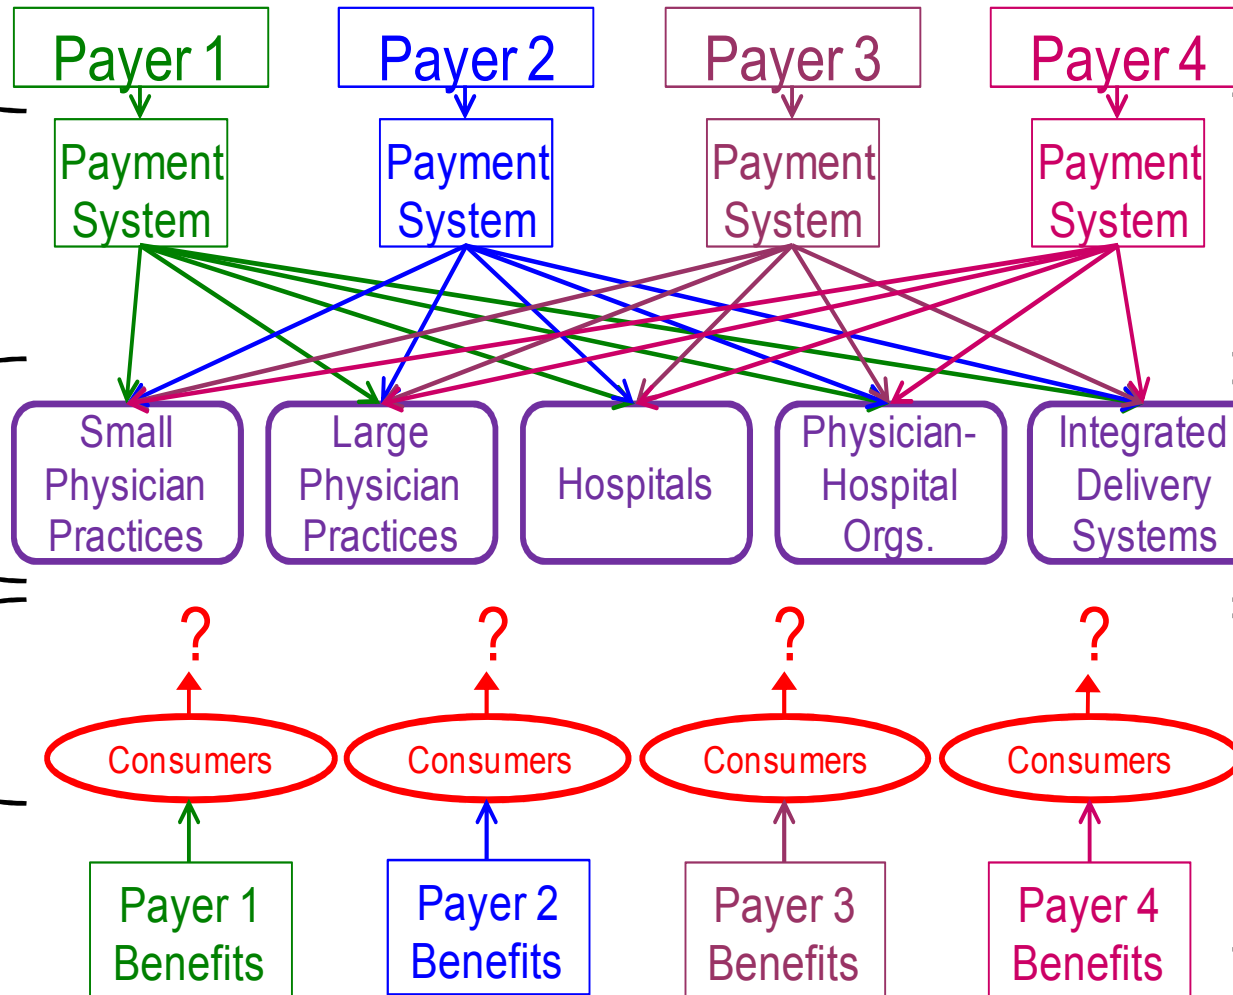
Payer 1

Payer 2

Payer 3

Payer 4

Payment System

Payment System

Payment System

Payment System

Small Physician Practices

Large Physician Practices

Hospitals

Physician-Hospital Orgs.

Integrated Delivery Systems

?

?

?

?

Consumers

Consumers

Consumers

Consumers

Payer 1 Benefits

Payer 2 Benefits

Payer 3 Benefits

Payer 4 Benefits